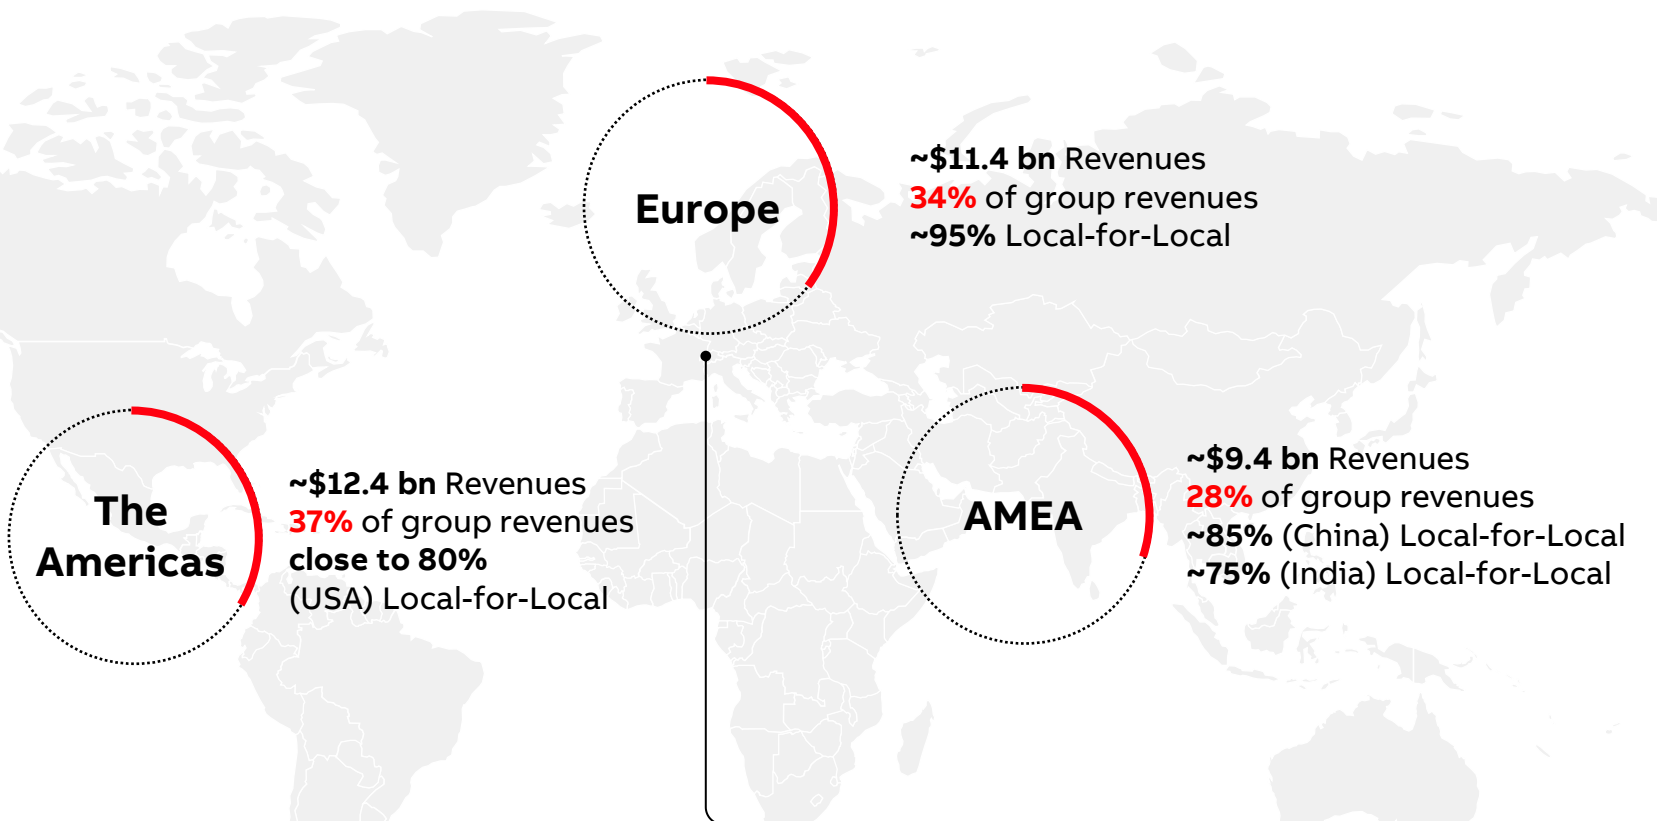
Europe

~$11.4 bn Revenues
34% of group revenues
~95% Local-for-Local

The Americas

~$12.4 bn Revenues
37% of group revenues
close to 80%
(USA) Local-for-Local

AMEA

~$9.4 bn Revenues
28% of group revenues
~85% (China) Local-for-Local
~75% (India) Local-for-Local